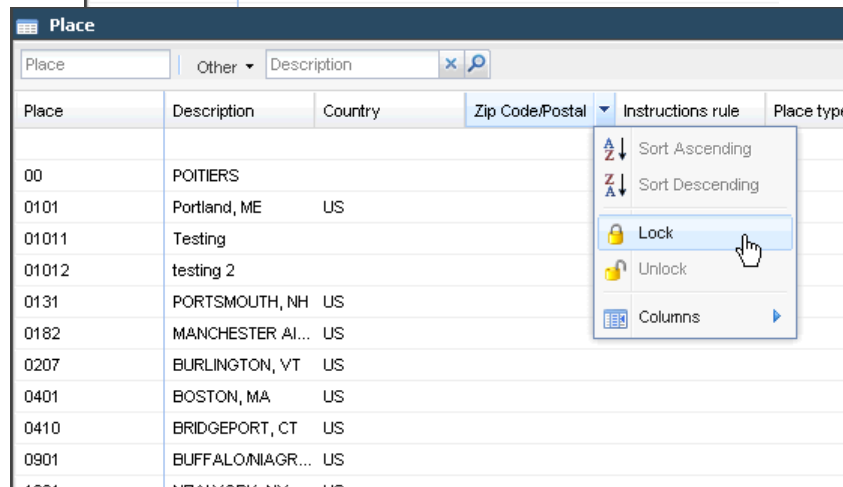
Place

Place | Other ▾ | Description

| Place | Description | Country | Zip Code/Postal | Instructions rule | Place type |
|---|---|---|---|---|---|
| | | | | | |
| 00 | POITIERS | | | | |
| 0101 | Portland, ME | US | | | |
| 01011 | Testing | | | | |
| 01012 | testing 2 | | | | |
| 0131 | PORTSMOUTH, NH | US | | | |
| 0182 | MANCHESTER AI... | US | | | |
| 0207 | BURLINGTON, VT | US | | | |
| 0401 | BOSTON, MA | US | | | |
| 0410 | BRIDGEPORT, CT | US | | | |
| 0901 | BUFFALO/NIAGR... | US | | | |
| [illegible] | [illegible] | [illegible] | | | |

Sort Ascending
Sort Descending
Lock
Unlock
Columns